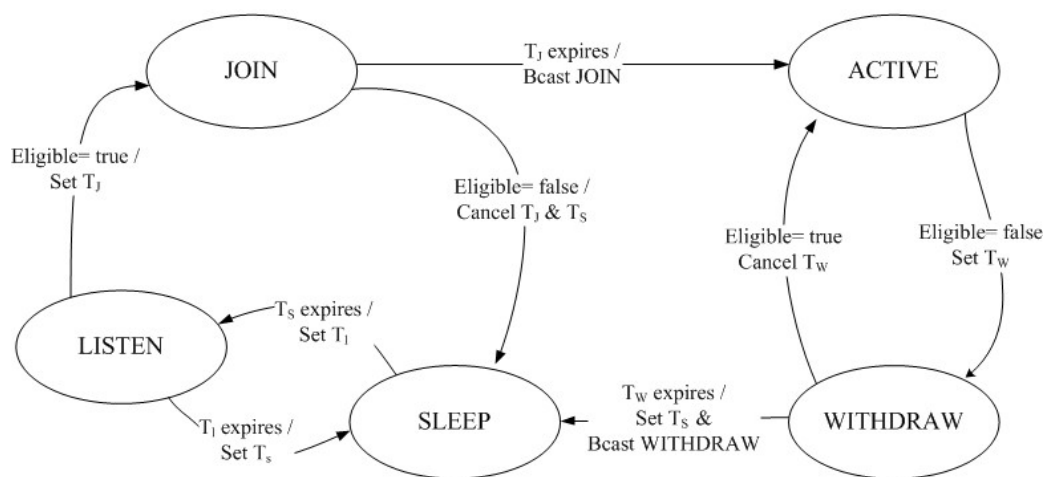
JOIN

$T_J$ expires / Bcast JOIN

ACTIVE

Eligible= true / Set $T_J$

Eligible= false / Cancel $T_J$ & $T_S$

Eligible= true Cancel $T_W$

Eligible= false Set $T_W$

LISTEN

$T_S$ expires / Set $T_l$

$T_l$ expires / Set $T_s$

SLEEP

$T_W$ expires / Set $T_S$ & Bcast WITHDRAW

WITHDRAW